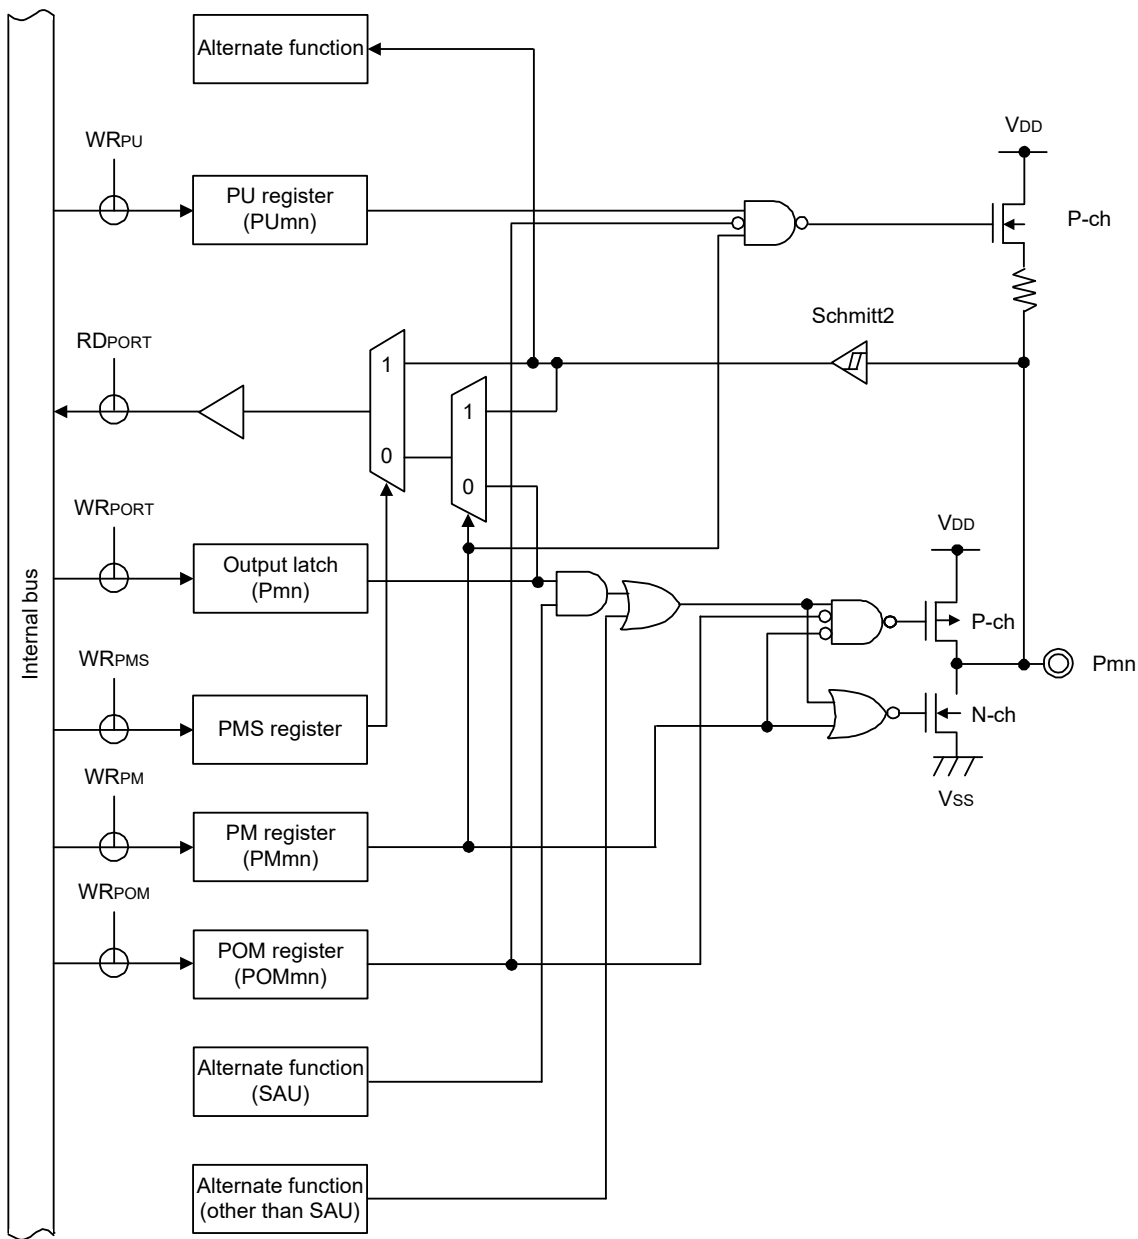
Internal bus

Alternate function

$WR_{PU}$

PU register (PUmn)

$V_{DD}$

P-ch

Schmitt2

$RD_{PORT}$

1

0

1

0

$WR_{PORT}$

Output latch (Pmn)

$V_{DD}$

P-ch

Pmn

$WR_{PMS}$

PMS register

N-ch

$V_{SS}$

$WR_{PM}$

PM register (PMmn)

$WR_{POM}$

POM register (POMmn)

Alternate function (SAU)

Alternate function (other than SAU)